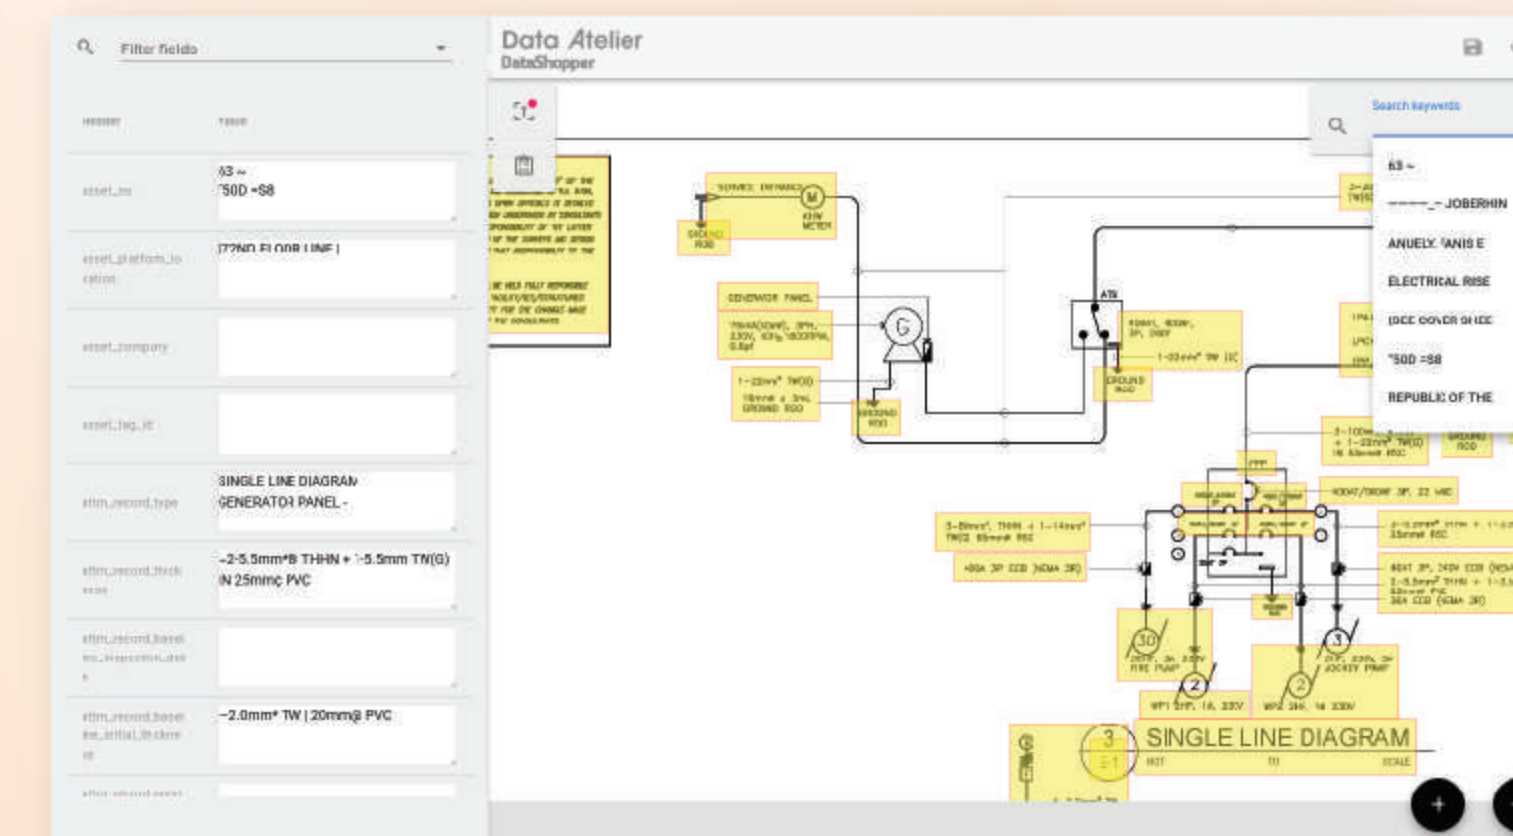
Filter fields

header value

asset_no 63 ~ 'T50D =S8

asset_platform_location [72ND FLOOR LINE ]

asset_company

asset_tag_id

attm_record_type SINGLE LINE DIAGRAM GENERATOR PANEL -

attm_record_thickness ~2-5.5mm²B THHN + 1-5.5mm TW(G) IN 25mmø PVC

attm_record_baseline_inspection_date

attm_record_baseline_initial_thickness ~2.0mm² TW | 20mmø PVC

Data Atelier
DataShopper

Search keywords

63 ~
~~~~_~ JOBERHIN
ANUELY 'ANIS E
ELECTRICAL RISE
(DCE DOVER SHEE
'T50D =S8
REPUBLIC OF THE

SERVICE ENTRANCE
M
KWH METER
GROUND ROD
GENERATOR PANEL
G
GROUND ROD
ATS
GROUND ROD
SINGLE LINE DIAGRAM
NOT TO SCALE
3
E-1
+